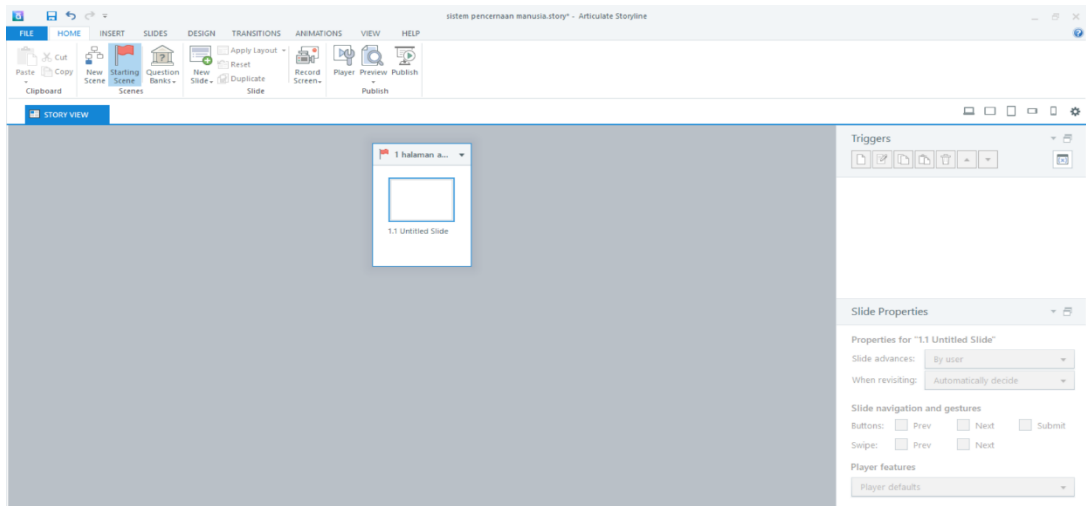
sistem pencernaan manusia.story* - Articulate Storyline

FILE HOME INSERT SLIDES DESIGN TRANSITIONS ANIMATIONS VIEW HELP

Paste Cut Copy
Clipboard

New Scene Starting Scene Question Banks
Scenes

New Slide Apply Layout Reset Duplicate
Slide

Record Screen

Player Preview Publish
Publish

STORY VIEW

1 halaman a...

1.1 Untitled Slide

Triggers

Slide Properties

Properties for "1.1 Untitled Slide"

Slide advances: By user

When revisiting: Automatically decide

Slide navigation and gestures

Buttons: Prev Next Submit

Swipe: Prev Next

Player features

Player defaults